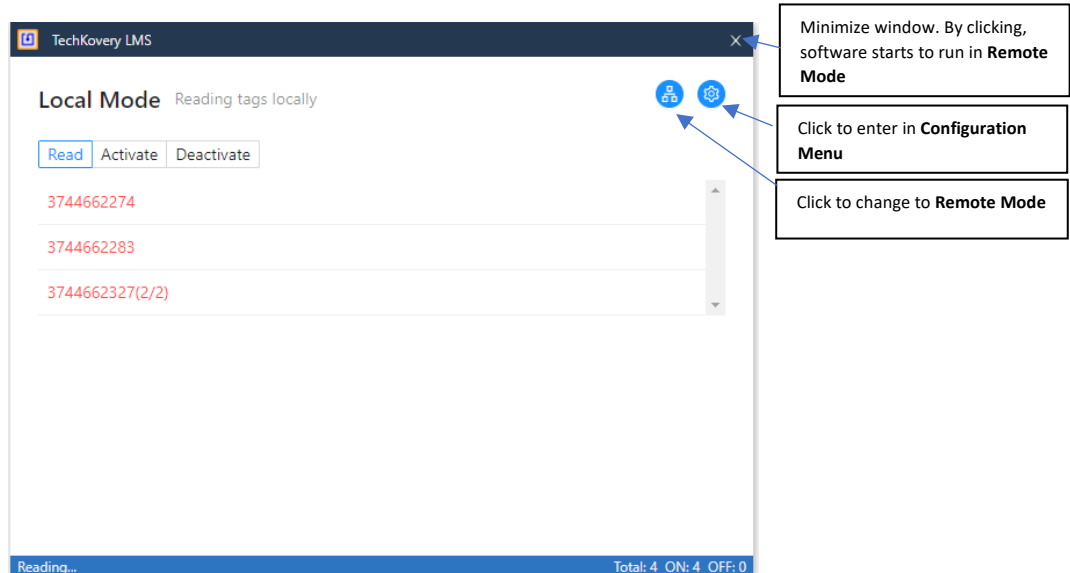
TechKovery LMS

×

Minimize window. By clicking, software starts to run in **Remote Mode**

Local Mode Reading tags locally

Click to enter in **Configuration Menu**

Click to change to **Remote Mode**

Read Activate Deactivate

3744662274

3744662283

3744662327(2/2)

Reading...

Total: 4 ON: 4 OFF: 0